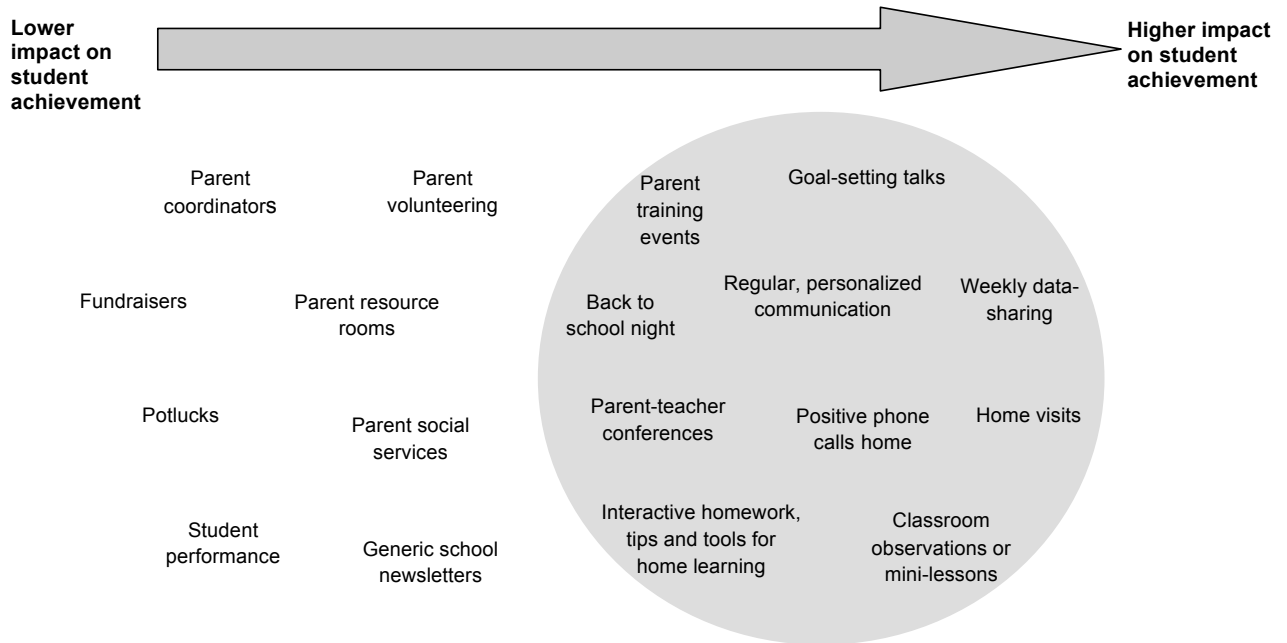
Lower impact on student achievement

Higher impact on student achievement

Parent coordinators

Parent volunteering

Fundraisers

Parent resource rooms

Potlucks

Parent social services

Student performance

Generic school newsletters

Parent training events

Goal-setting talks

Back to school night

Regular, personalized communication

Weekly data-sharing

Parent-teacher conferences

Positive phone calls home

Home visits

Interactive homework, tips and tools for home learning

Classroom observations or mini-lessons